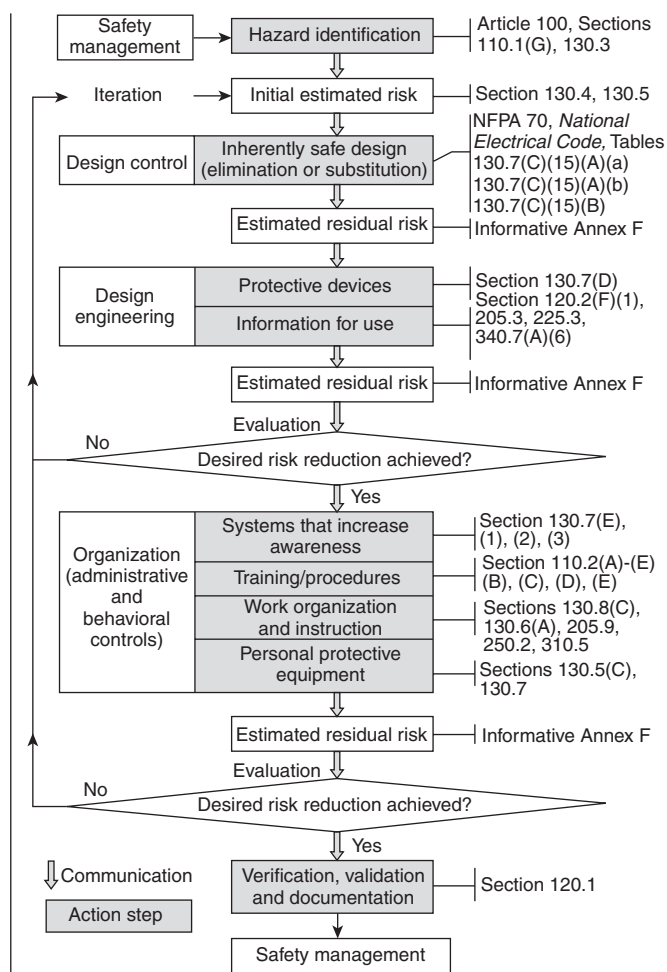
Safety management

Hazard identification

Article 100, Sections 110.1(G), 130.3

Iteration

Initial estimated risk

Section 130.4, 130.5

Design control

Inherently safe design (elimination or substitution)

NFPA 70, *National Electrical Code,* Tables 130.7(C)(15)(A)(a) 130.7(C)(15)(A)(b) 130.7(C)(15)(B)

Estimated residual risk

Informative Annex F

Design engineering

Protective devices

Information for use

Section 130.7(D) Section 120.2(F)(1), 205.3, 225.3, 340.7(A)(6)

Estimated residual risk

Informative Annex F

Evaluation

No

Desired risk reduction achieved?

Yes

Organization (administrative and behavioral controls)

Systems that increase awareness

Section 130.7(E), (1), (2), (3)

Training/procedures

Section 110.2(A)-(E) (B), (C), (D), (E)

Work organization and instruction

Sections 130.8(C), 130.6(A), 205.9, 250.2, 310.5

Personal protective equipment

Sections 130.5(C), 130.7

Estimated residual risk

Informative Annex F

Evaluation

No

Desired risk reduction achieved?

Yes

Communication

Action step

Verification, validation and documentation

Section 120.1

Safety management